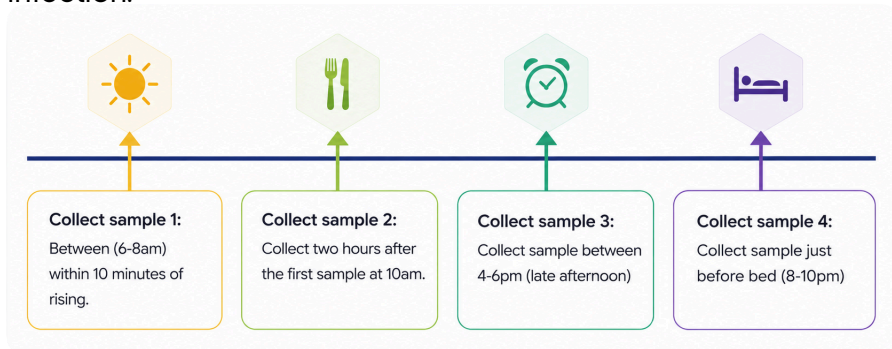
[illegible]

Collect sample 1:
Between (6-8am) within 10 minutes of rising.

Collect sample 2:
Collect two hours after the first sample at 10am.

Collect sample 3:
Collect sample between 4-6pm (late afternoon)

Collect sample 4:
Collect sample just before bed (8-10pm)